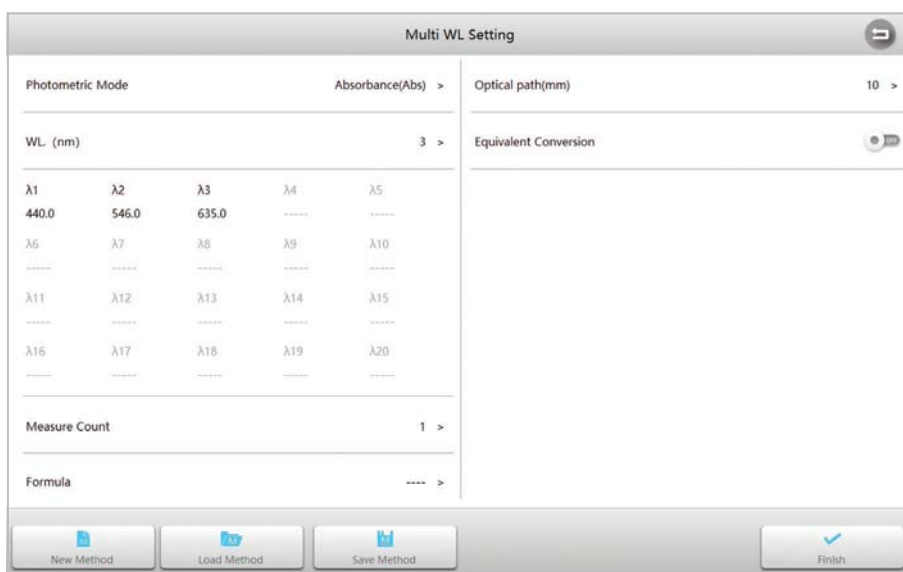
Multi WL Setting

Photometric Mode Absorbance(Abs) >

WL. (nm) 3 >

| λ1 | λ2 | λ3 | λ4 | λ5 |
|---|---|---|---|---|
| 440.0 | 546.0 | 635.0 | ------ | ------ |
| λ6 | λ7 | λ8 | λ9 | λ10 |
| ------ | ------ | ------ | ------ | ------ |
| λ11 | λ12 | λ13 | λ14 | λ15 |
| ------ | ------ | ------ | ------ | ------ |
| λ16 | λ17 | λ18 | λ19 | λ20 |
| ------ | ------ | ------ | ------ | ------ |

Measure Count 1 >

Formula ---- >

Optical path(mm) 10 >

Equivalent Conversion OFF

New Method
Load Method
Save Method
Finish